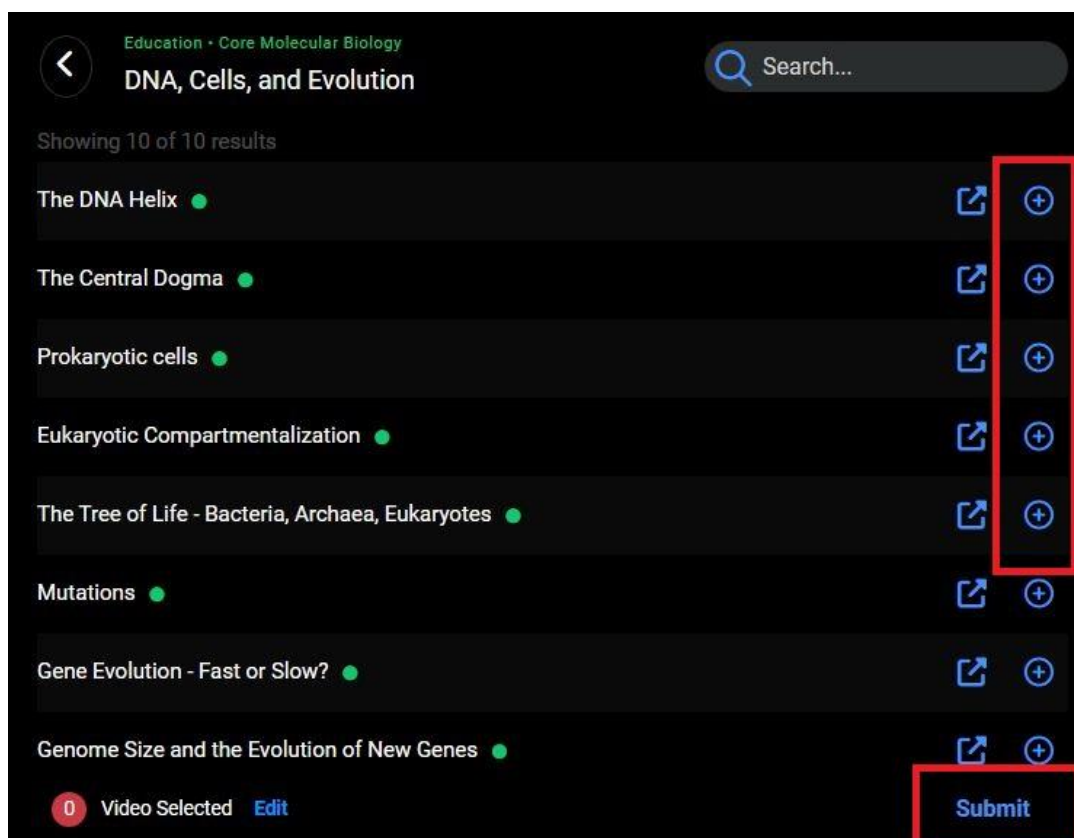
Education • Core Molecular Biology
DNA, Cells, and Evolution

Search...

Showing 10 of 10 results

The DNA Helix

The Central Dogma

Prokaryotic cells

Eukaryotic Compartmentalization

The Tree of Life - Bacteria, Archaea, Eukaryotes

Mutations

Gene Evolution - Fast or Slow?

Genome Size and the Evolution of New Genes

0 Video Selected Edit

Submit